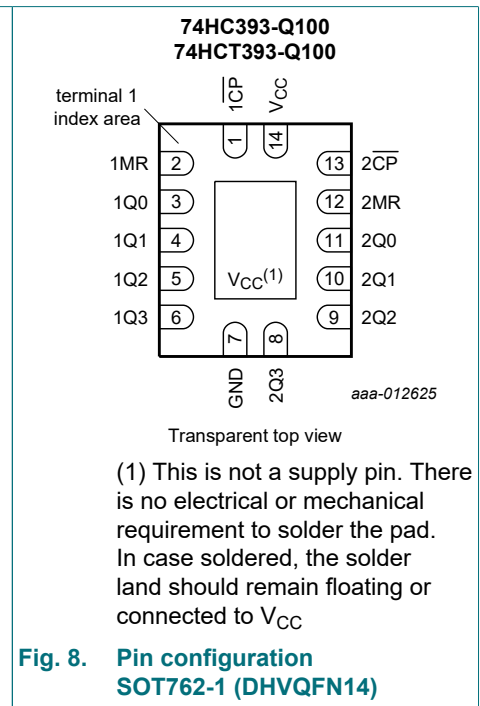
74HC393-Q100
74HCT393-Q100

terminal 1 index area

$1\overline{CP}$
$V_{CC}$
1
14

1MR 2
1Q0 3
1Q1 4
1Q2 5
1Q3 6

13 $2\overline{CP}$
12 2MR
11 2Q0
10 2Q1
9 2Q2

$V_{CC}^{(1)}$

7
8
GND
2Q3

aaa-012625

Transparent top view

(1) This is not a supply pin. There is no electrical or mechanical requirement to solder the pad. In case soldered, the solder land should remain floating or connected to $V_{CC}$

Fig. 8. Pin configuration SOT762-1 (DHVQFN14)